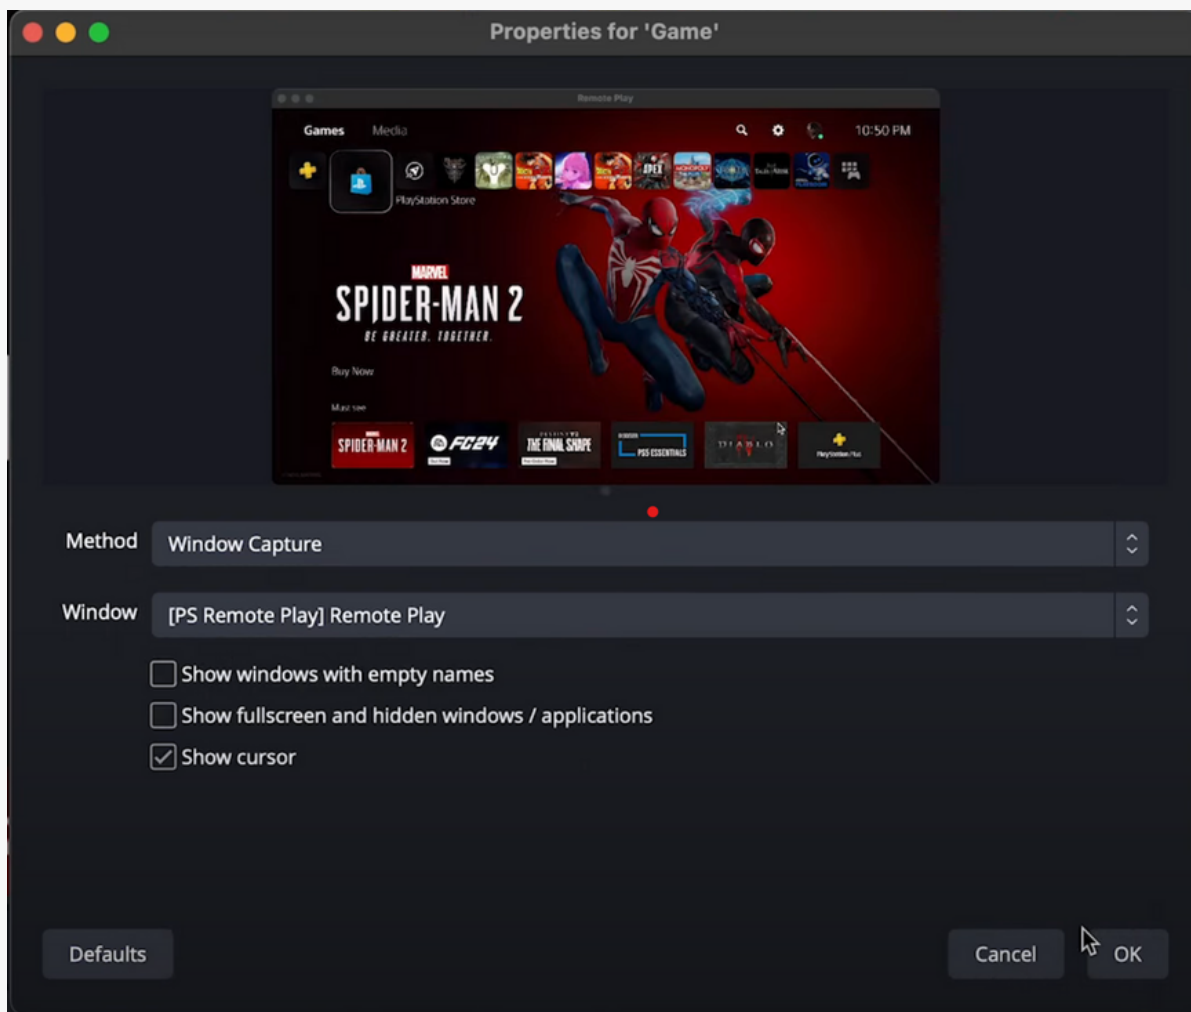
Properties for 'Game'

Remote Play

Games Media

10:50 PM

PlayStation Store

MARVEL
SPIDER-MAN 2
BE GREATER. TOGETHER.

Buy Now

Must see

SPIDER-MAN 2

FC24

THE FINAL SHAPE

PS5 ESSENTIALS

DIABLO

PlayStation Plus

Method Window Capture

Window [PS Remote Play] Remote Play

Show windows with empty names

Show fullscreen and hidden windows / applications

Show cursor

Defaults

Cancel

OK